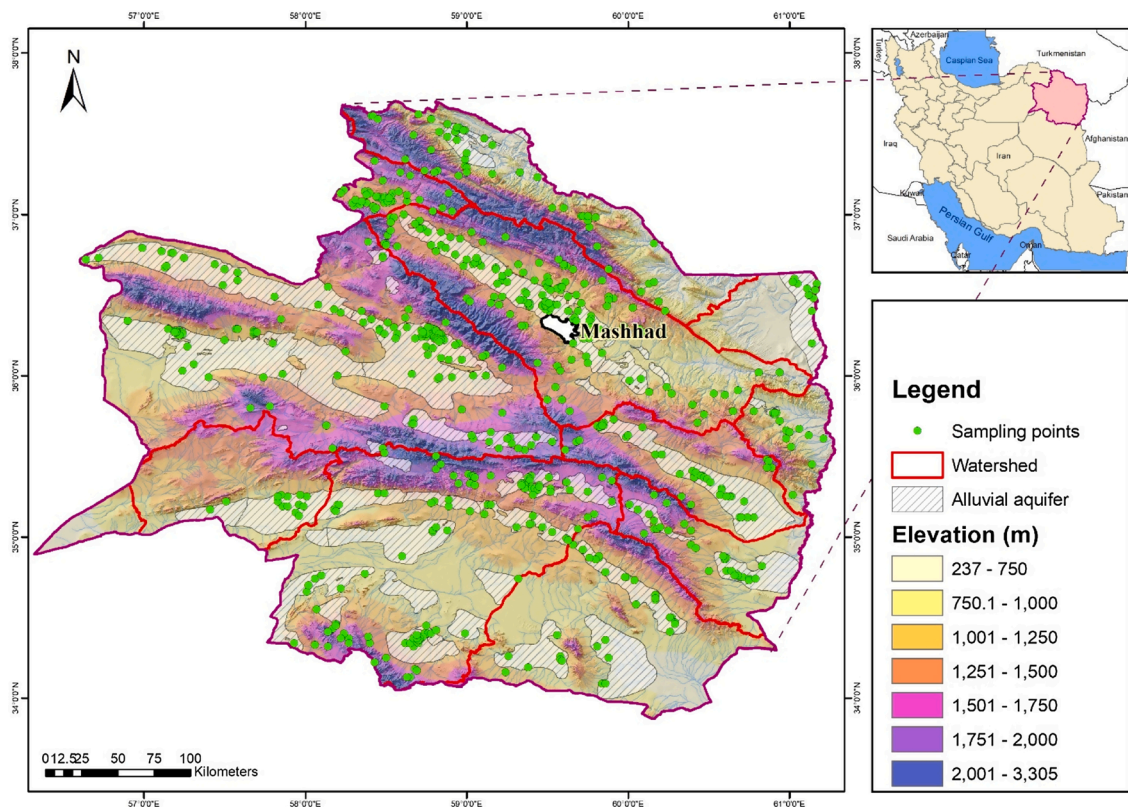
57°0'0"E 58°0'0"E 59°0'0"E 60°0'0"E 61°0'0"E

N

38°0'0"N
37°0'0"N
36°0'0"N
35°0'0"N
34°0'0"N

Mashhad

0 12.5 25 50 75 100
Kilometers

57°0'0"E 58°0'0"E 59°0'0"E 60°0'0"E 61°0'0"E

38°0'0"N
37°0'0"N
36°0'0"N
35°0'0"N
34°0'0"N

Azerbaijan
Turkey
Caspian Sea
Turkmenistan
Iraq
Iran
Afghanistan
Kuwait
Persian Gulf
Pakistan
Saudi Arabia
Oman
Qatar

Legend
Sampling points
Watershed
Alluvial aquifer
Elevation (m)
237 - 750
750.1 - 1,000
1,001 - 1,250
1,251 - 1,500
1,501 - 1,750
1,751 - 2,000
2,001 - 3,305